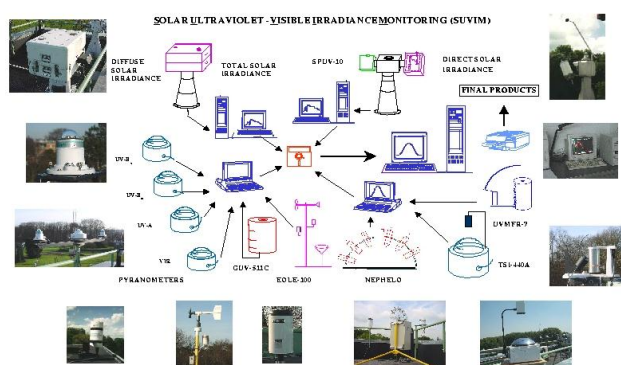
SOLAR ULTRAVIOLET - VISIBLE IRRADIANCE MONITORING (SUVIM)

DIFFUSE SOLAR IRRADIANCE

TOTAL SOLAR IRRADIANCE

SPUV-10

DIRECT SOLAR IRRADIANCE

FINAL PRODUCTS

UV-B

UV-B

UV-A

VIS

PYRANOMETERS

GUV-511C

EOLE-100

NEPHELO

UVMFR-7

TSI-440A